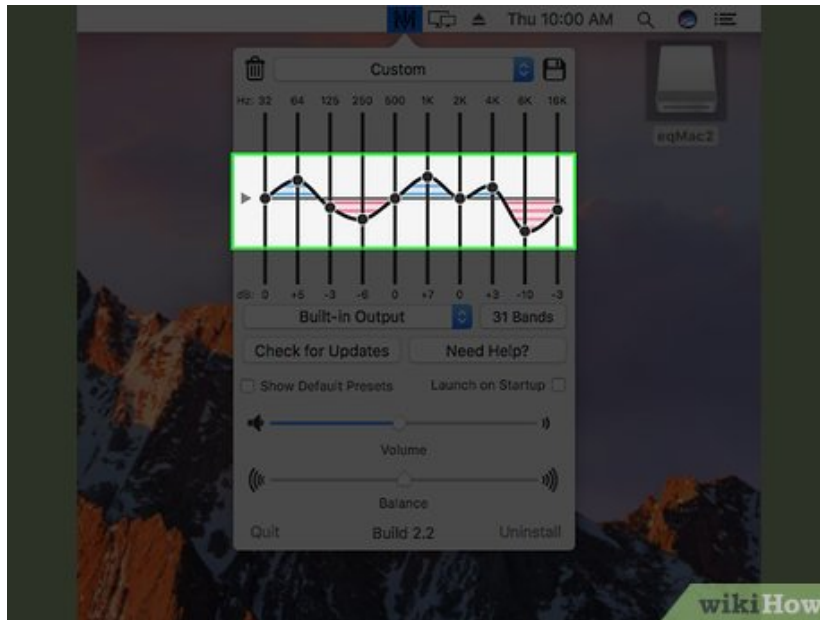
Thu 10:00 AM

Custom

Hz: 32 64 125 250 500 1K 2K 4K 8K 16K

eqMac2

dB: 0 +5 -3 -6 0 +7 0 +3 -10 -3

Built-in Output

31 Bands

Check for Updates

Need Help?

Show Default Presets

Launch on Startup

Volume

Balance

Quit

Build 2.2

Uninstall

wikiHow